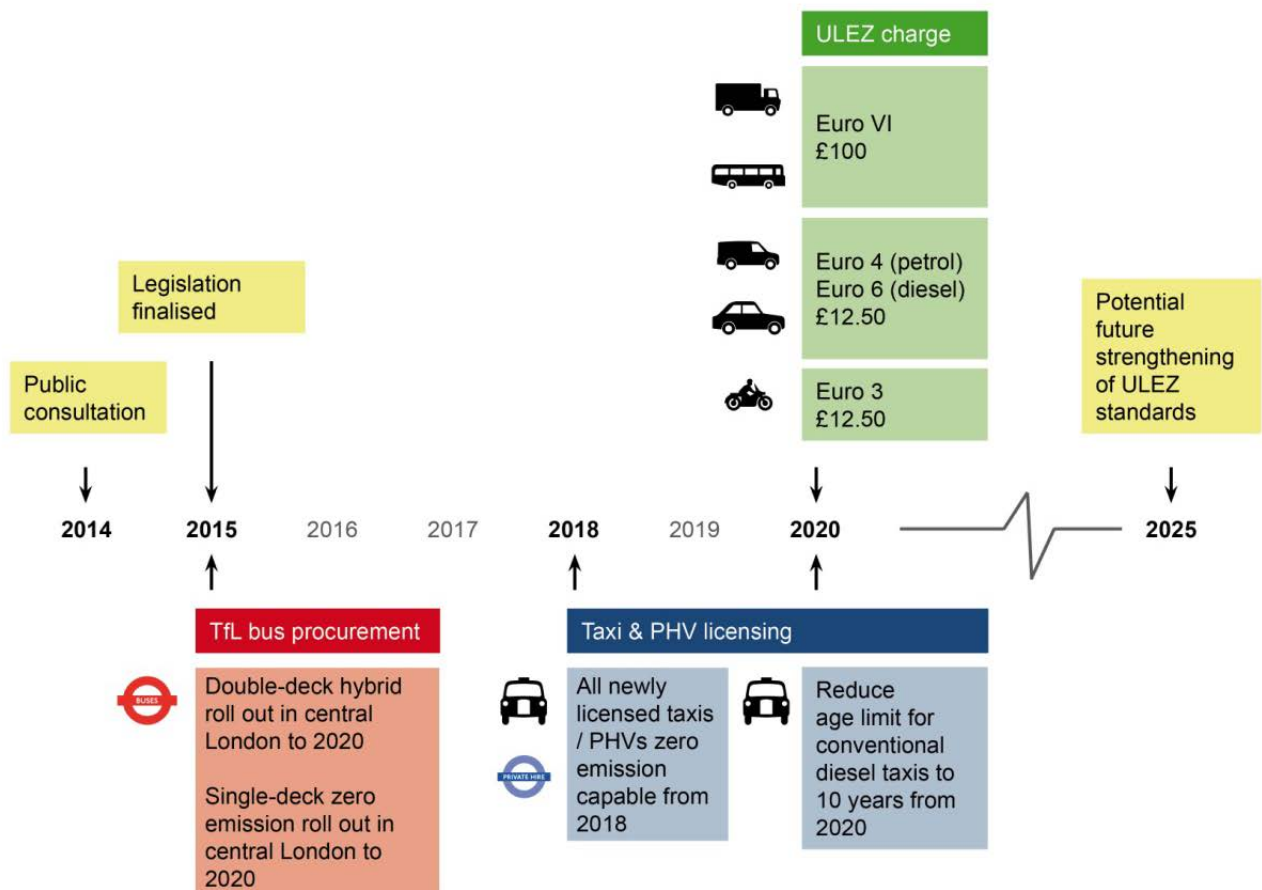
ULEZ charge

Euro VI
£100

Euro 4 (petrol)
Euro 6 (diesel)
£12.50

Euro 3
£12.50

Legislation finalised

Public consultation

Potential future strengthening of ULEZ standards

2014 2015 2016 2017 2018 2019 2020 2025

TfL bus procurement

BUSES

Double-deck hybrid roll out in central London to 2020

Single-deck zero emission roll out in central London to 2020

Taxi & PHV licensing

PRIVATE HIRE

All newly licensed taxis / PHVs zero emission capable from 2018

Reduce age limit for conventional diesel taxis to 10 years from 2020